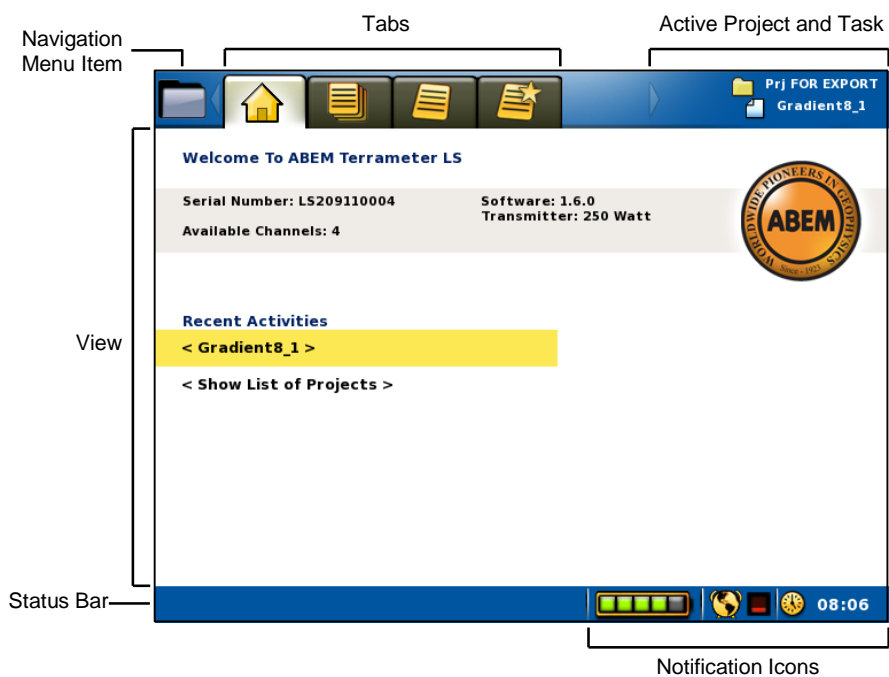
Navigation Menu Item

Tabs

Active Project and Task

Prj FOR EXPORT
Gradient8_1

Welcome To ABEM Terrameter LS

Serial Number: LS209110004

Software: 1.6.0
Transmitter: 250 Watt

Available Channels: 4

WORLDWIDE PIONEERS IN GEOPHYSICS
ABEM
Since 1923

View

Recent Activities

< Gradient8_1 >

< Show List of Projects >

Status Bar

08:06

Notification Icons